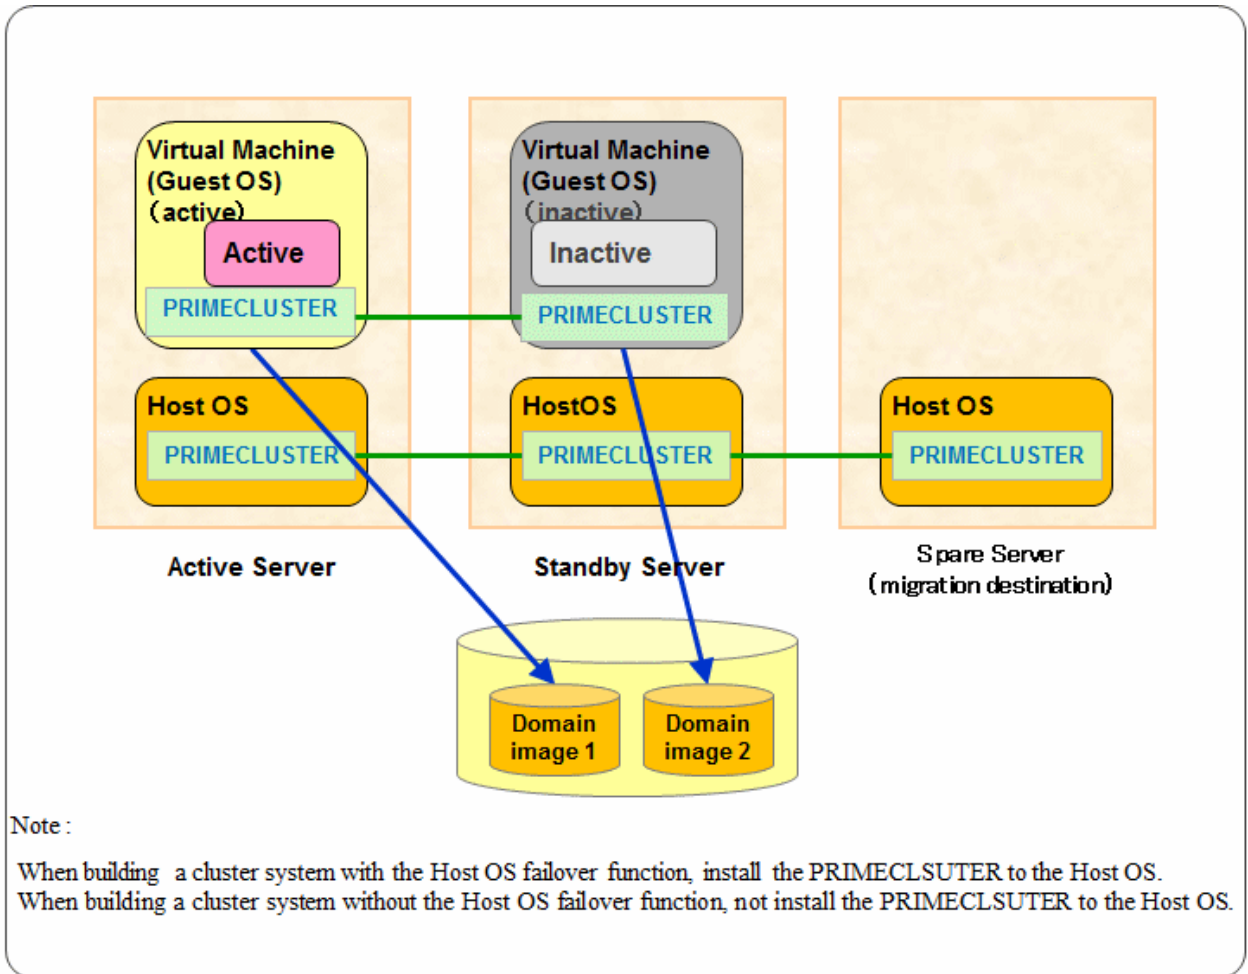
Virtual Machine (Guest OS) (active)

Active

PRIMECLUSTER

Virtual Machine (Guest OS) (inactive)

Inactive

PRIMECLUSTER

Host OS

PRIMECLUSTER

HostOS

PRIMECLUSTER

Host OS

PRIMECLUSTER

Active Server

Standby Server

Spare Server (migration destination)

Domain image 1

Domain image 2

Note :

When building a cluster system with the Host OS failover function, install the PRIMECLSUTER to the Host OS.
When building a cluster system without the Host OS failover function, not install the PRIMECLSUTER to the Host OS.